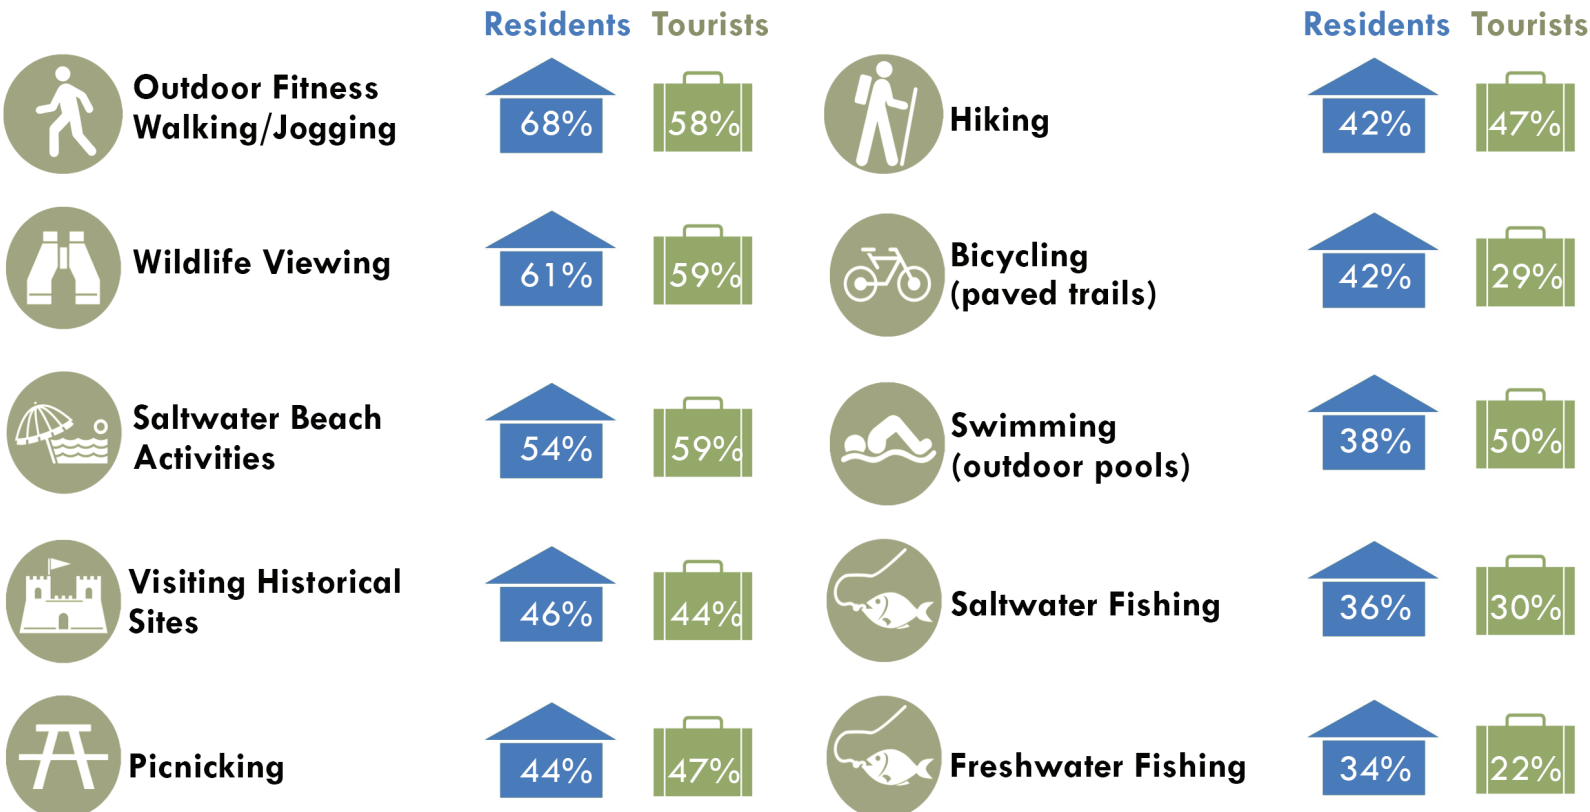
| | Residents | Tourists |
|---|---|---|
| Outdoor Fitness Walking/Jogging | 68% | 58% |
| Wildlife Viewing | 61% | 59% |
| Saltwater Beach Activities | 54% | 59% |
| Visiting Historical Sites | 46% | 44% |
| Picnicking | 44% | 47% |

| | Residents | Tourists |
|---|---|---|
| Hiking | 42% | 47% |
| Bicycling (paved trails) | 42% | 29% |
| Swimming (outdoor pools) | 38% | 50% |
| Saltwater Fishing | 36% | 30% |
| Freshwater Fishing | 34% | 22% |